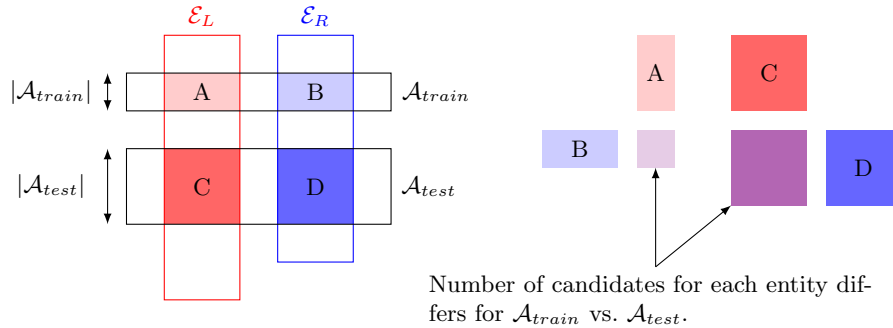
$\mathcal{E}_L$ $\mathcal{E}_R$

$|\mathcal{A}_{train}|$ A B $\mathcal{A}_{train}$

$|\mathcal{A}_{test}|$ C D $\mathcal{A}_{test}$

A C

B D

Number of candidates for each entity differs for $\mathcal{A}_{train}$ vs. $\mathcal{A}_{test}$.